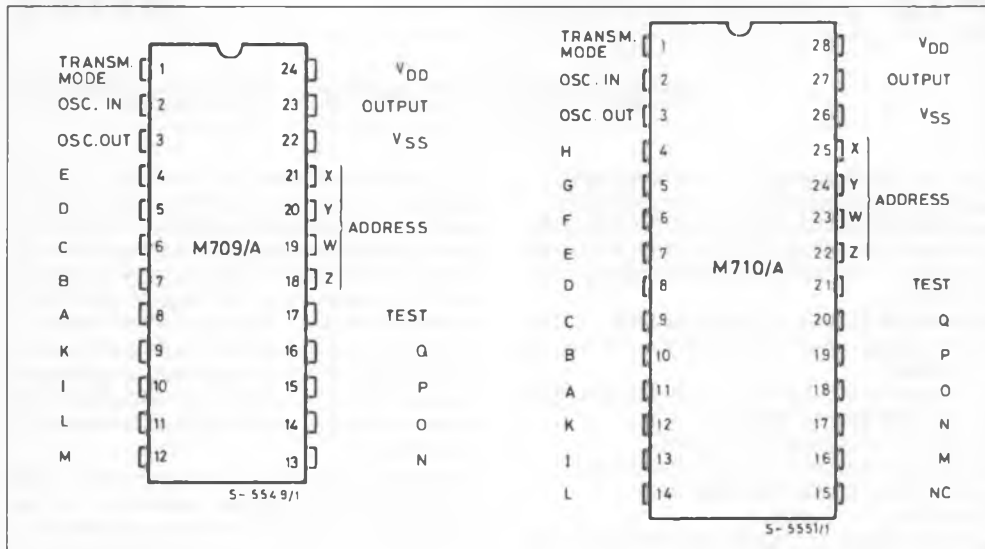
TRANSM. MODE 1
OSC. IN 2
OSC.OUT 3
E 4
D 5
C 6
B 7
A 8
K 9
I 10
L 11
M 12

24 $V_{DD}$
23 OUTPUT
22 $V_{SS}$
21 X
20 Y
19 W
18 Z
ADDRESS
17 TEST
16 Q
15 P
14 O
13 N

M709/A

S-5549/1

TRANSM. MODE 1
OSC. IN 2
OSC. OUT 3
H 4
G 5
F 6
E 7
D 8
C 9
B 10
A 11
K 12
I 13
L 14

28 $V_{DD}$
27 OUTPUT
26 $V_{SS}$
25 X
24 Y
23 W
22 Z
ADDRESS
21 TEST
20 Q
19 P
18 O
17 N
16 M
15 NC

M710/A

S-5551/1